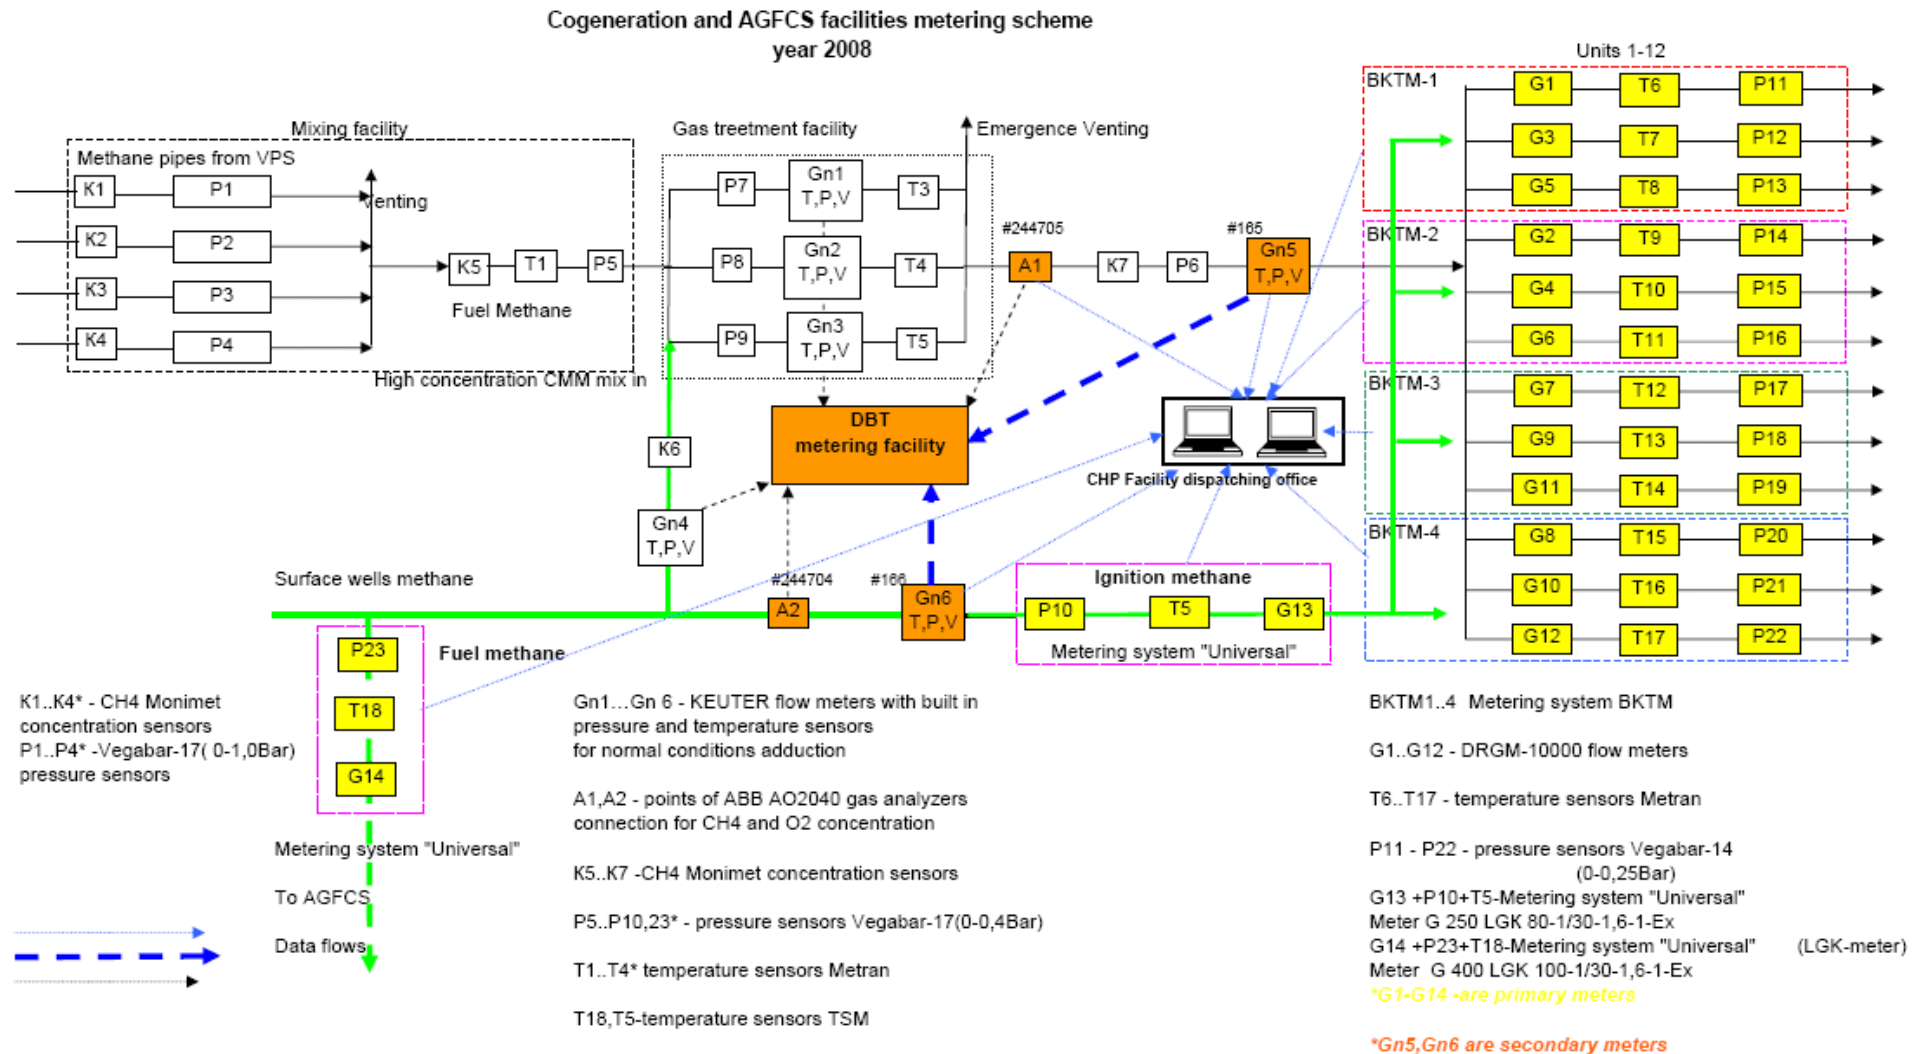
Cogeneration and AGFCS facilities metering scheme
year 2008

Units 1-12

Mixing facility
Methane pipes from VPS
K1 P1
K2 P2
K3 P3
K4 P4
Venting
K5 T1 P5
Fuel Methane
High concentration CMM mix in

Gas treetment facility
Emergence Venting
P7 Gn1 T,P,V T3
P8 Gn2 T,P,V T4
P9 Gn3 T,P,V T5

#244705
A1 K7 P6
#165
Gn5 T,P,V

BKTM-1
G1 T6 P11
G3 T7 P12
G5 T8 P13
BKTM-2
G2 T9 P14
G4 T10 P15
G6 T11 P16
BKTM-3
G7 T12 P17
G9 T13 P18
G11 T14 P19
BKTM-4
G8 T15 P20
G10 T16 P21
G12 T17 P22

K6
DBT
metering facility
CHP Facility dispatching office
Gn4 T,P,V

Surface wells methane
#244704
A2
#166
Gn6 T,P,V
Ignition methane
P10 T5 G13
Metering system "Universal"

P23
T18
G14
Fuel methane

K1..K4* - CH4 Monimet concentration sensors
P1..P4* -Vegabar-17( 0-1,0Bar) pressure sensors

Metering system "Universal"
To AGFCS
Data flows

Gn1…Gn 6 - KEUTER flow meters with built in pressure and temperature sensors for normal conditions adduction

A1,A2 - points of ABB AO2040 gas analyzers connection for CH4 and O2 concentration

K5..K7 -CH4 Monimet concentration sensors

P5..P10,23* - pressure sensors Vegabar-17(0-0,4Bar)

T1..T4* temperature sensors Metran

T18,T5-temperature sensors TSM

BKTM1..4 Metering system BKTM

G1..G12 - DRGM-10000 flow meters

T6..T17 - temperature sensors Metran

P11 - P22 - pressure sensors Vegabar-14 (0-0,25Bar)
G13 +P10+T5-Metering system "Universal"
Meter G 250 LGK 80-1/30-1,6-1-Ex
G14 +P23+T18-Metering system "Universal" (LGK-meter)
Meter G 400 LGK 100-1/30-1,6-1-Ex
*G1-G14 -are primary meters

*Gn5,Gn6 are secondary meters